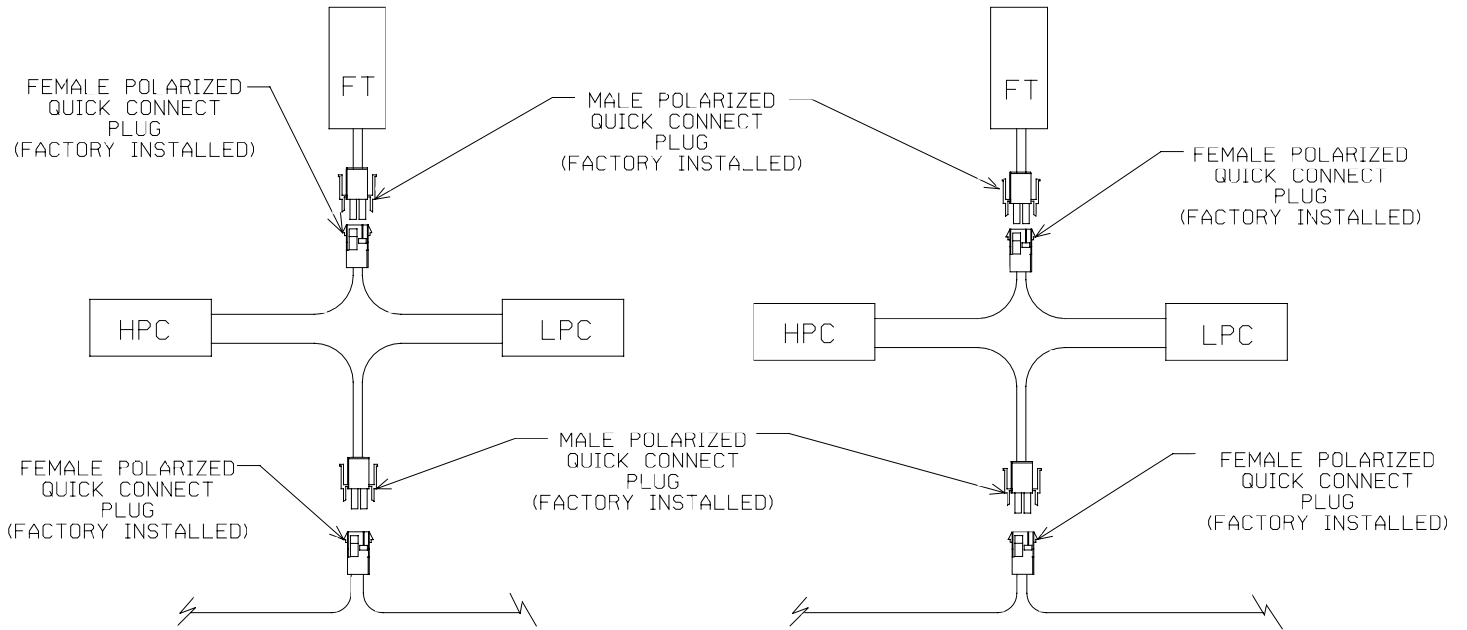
FEMALE POLARIZED QUICK CONNECT PLUG (FACTORY INSTALLED)

FT

MALE POLARIZED QUICK CONNECT PLUG (FACTORY INSTALLED)

FT

FEMALE POLARIZED QUICK CONNECT PLUG (FACTORY INSTALLED)

HPC

LPC

HPC

LPC

FEMALE POLARIZED QUICK CONNECT PLUG (FACTORY INSTALLED)

MALE POLARIZED QUICK CONNECT PLUG (FACTORY INSTALLED)

FEMALE POLARIZED QUICK CONNECT PLUG (FACTORY INSTALLED)